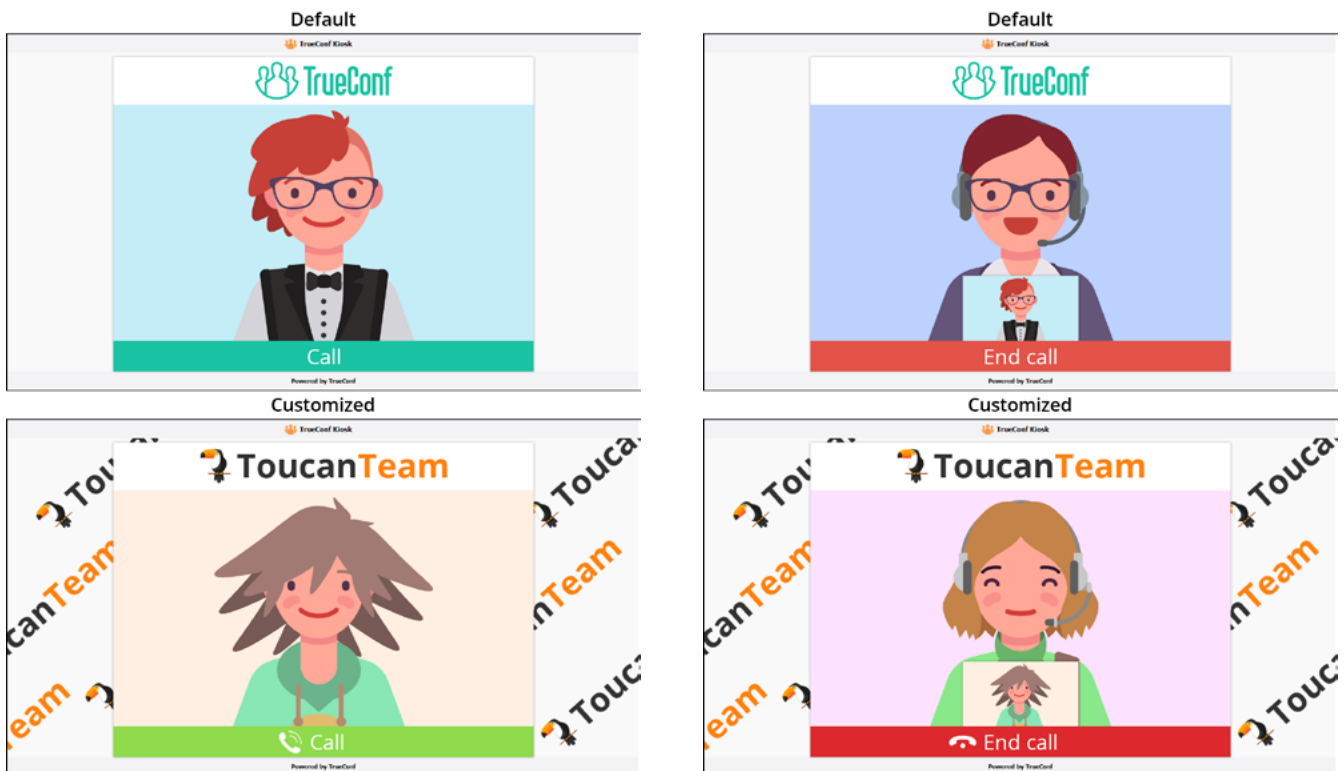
Default

TrueConf Kiosk

TrueConf

Call

Powered by TrueConf

Default

TrueConf Kiosk

TrueConf

End call

Powered by TrueConf

Customized

TrueConf Kiosk

ToucanTeam

Call

Powered by TrueConf

Customized

TrueConf Kiosk

ToucanTeam

End call

Powered by TrueConf